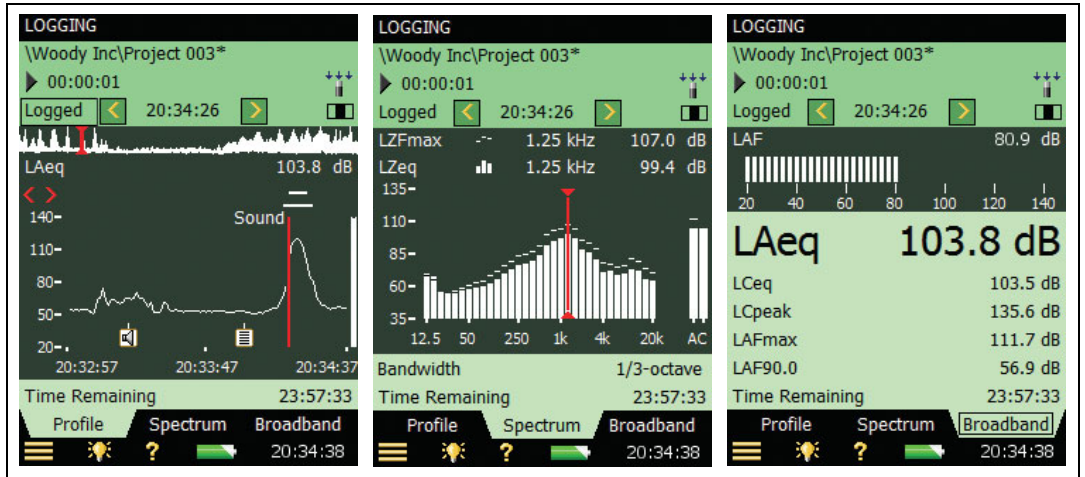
LOGGING
\Woody Inc\Project 003*
00:00:01
Logged 20:34:26
LAeq 103.8 dB
Sound
140
110
80
50
20
20:32:57 20:33:47 20:34:37
Time Remaining 23:57:33
Profile Spectrum Broadband
? 20:34:38

LOGGING
\Woody Inc\Project 003*
00:00:01
Logged 20:34:26
LZFmax 1.25 kHz 107.0 dB
LZeq 1.25 kHz 99.4 dB
135
110
85
60
35
12.5 50 250 1k 4k 20k AC
Bandwidth 1/3-octave
Time Remaining 23:57:33
Profile Spectrum Broadband
? 20:34:38

LOGGING
\Woody Inc\Project 003*
00:00:01
Logged 20:34:26
LAF 80.9 dB
20 40 60 80 100 120 140
LAeq 103.8 dB
LCeq 103.5 dB
LCpeak 135.6 dB
LAFmax 111.7 dB
LAF90.0 56.9 dB
Time Remaining 23:57:33
Profile Spectrum Broadband
? 20:34:38